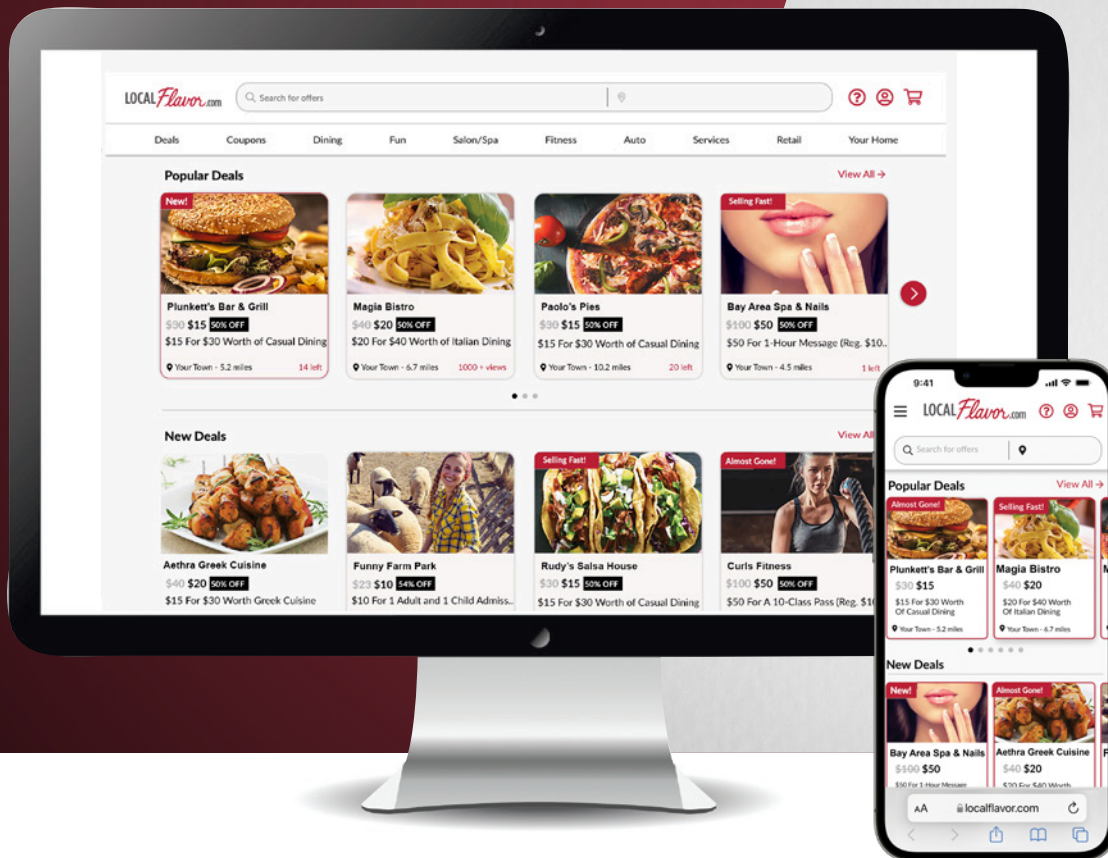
LOCAL Flavor.com

Search for offers

Deals Coupons Dining Fun Salon/Spa Fitness Auto Services Retail Your Home

Popular Deals

View All →

New!

Plunkett's Bar & Grill
$30 $15 50% OFF
$15 For $30 Worth of Casual Dining
Your Town - 5.2 miles 14 left

Magia Bistro
$40 $20 50% OFF
$20 For $40 Worth of Italian Dining
Your Town - 6.7 miles 1000 + views

Paolo's Pies
$30 $15 50% OFF
$15 For $30 Worth of Casual Dining
Your Town - 10.2 miles 20 left

Selling Fast!

Bay Area Spa & Nails
$100 $50 50% OFF
$50 For 1-Hour Message (Reg. $10..
Your Town - 4.5 miles 1 left

New Deals

View All

Aethra Greek Cuisine
$40 $20 50% OFF
$15 For $30 Worth Greek Cuisine

Funny Farm Park
$23 $10 54% OFF
$10 For 1 Adult and 1 Child Admiss..

Selling Fast!

Rudy's Salsa House
$30 $15 50% OFF
$15 For $30 Worth of Casual Dining

Almost Gone!

Curls Fitness
$100 $50 50% OFF
$50 For A 10-Class Pass (Reg. $1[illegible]

9:41

LOCAL Flavor.com

Search for offers

Popular Deals

View All →

Almost Gone!

Plunkett's Bar & Grill
$30 $15
$15 For $30 Worth Of Casual Dining
Your Town - 5.2 miles

Selling Fast!

Magia Bistro
$40 $20
$20 For $40 Worth Of Italian Dining
Your Town - 6.7 miles

New Deals

New!

Bay Area Spa & Nails
$100 $50
$50 For 1-Hour Message

Almost Gone!

Aethra Greek Cuisine
$40 $20
$20 For $40 Worth

AA localflavor.com